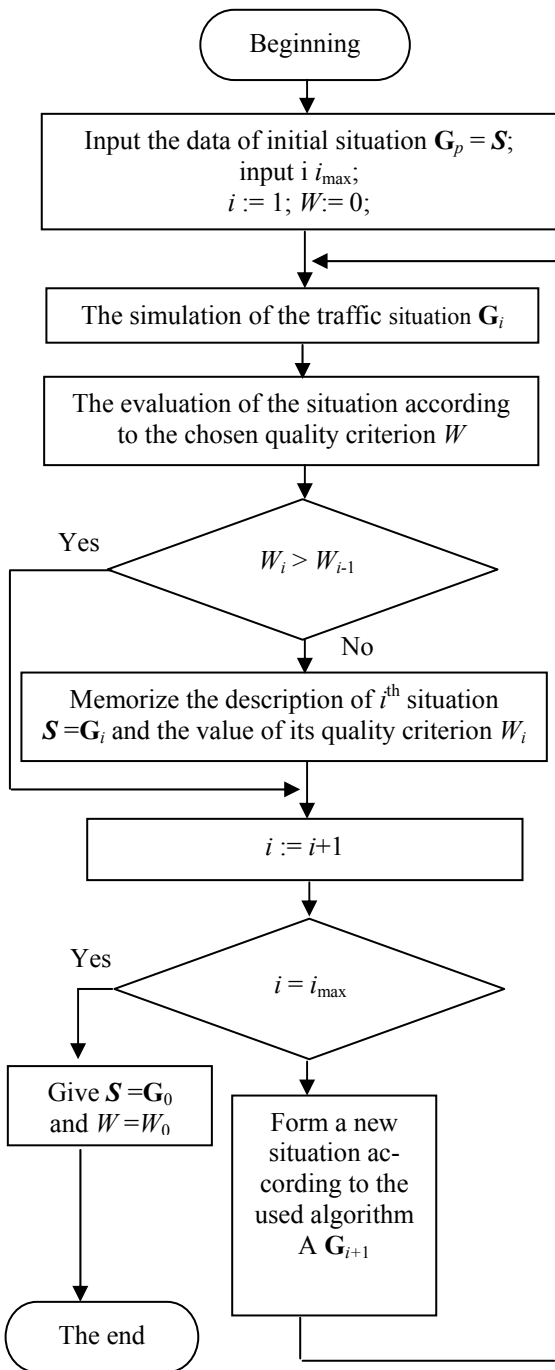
Beginning

Input the data of initial situation $\mathbf{G}_p = \boldsymbol{S}$; input i $i_{\max}$; $i := 1$; $W := 0$;

The simulation of the traffic situation $\mathbf{G}_i$

The evaluation of the situation according to the chosen quality criterion $W$

Yes

$W_i > W_{i-1}$

No

Memorize the description of $i^{\text{th}}$ situation $\boldsymbol{S} = \mathbf{G}_i$ and the value of its quality criterion $W_i$

$i := i+1$

Yes

$i = i_{\max}$

Give $\boldsymbol{S} = \mathbf{G}_0$ and $W = W_0$

Form a new situation according to the used algorithm A $\mathbf{G}_{i+1}$

The end